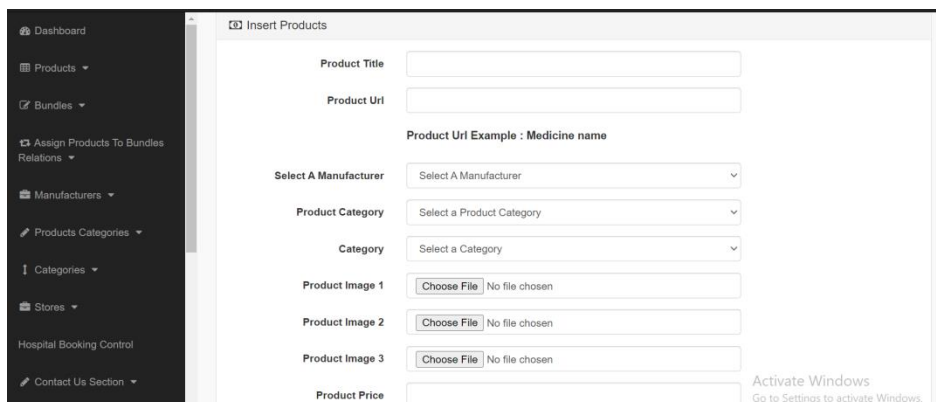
Dashboard

Products ▾

Bundles ▾

Assign Products To Bundles Relations ▾

Manufacturers ▾

Products Categories ▾

Categories ▾

Stores ▾

Hospital Booking Control

Contact Us Section ▾

Insert Products

Product Title

Product Url

Product Url Example : Medicine name

Select A Manufacturer | Select A Manufacturer

Product Category | Select a Product Category

Category | Select a Category

Product Image 1 | Choose File No file chosen

Product Image 2 | Choose File No file chosen

Product Image 3 | Choose File No file chosen

Product Price

Activate Windows
Go to Settings to activate Windows.